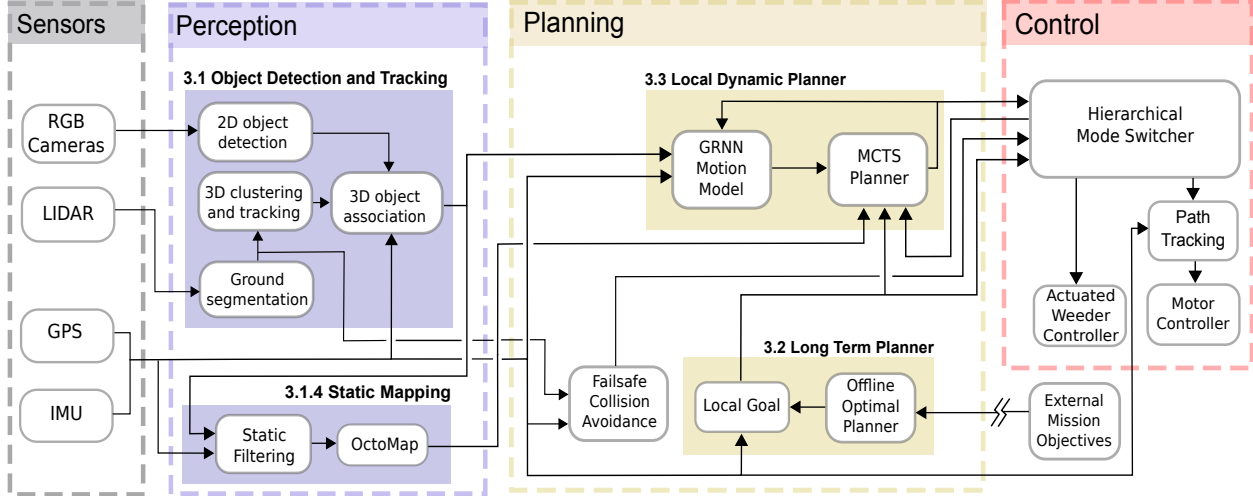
Sensors

RGB Cameras

LIDAR

GPS

IMU

Perception

3.1 Object Detection and Tracking

2D object detection

3D clustering and tracking

3D object association

Ground segmentation

3.1.4 Static Mapping

Static Filtering

OctoMap

Planning

3.3 Local Dynamic Planner

GRNN Motion Model

MCTS Planner

Failsafe Collision Avoidance

3.2 Long Term Planner

Local Goal

Offline Optimal Planner

External Mission Objectives

Control

Hierarchical Mode Switcher

Path Tracking

Actuated Weeder Controller

Motor Controller